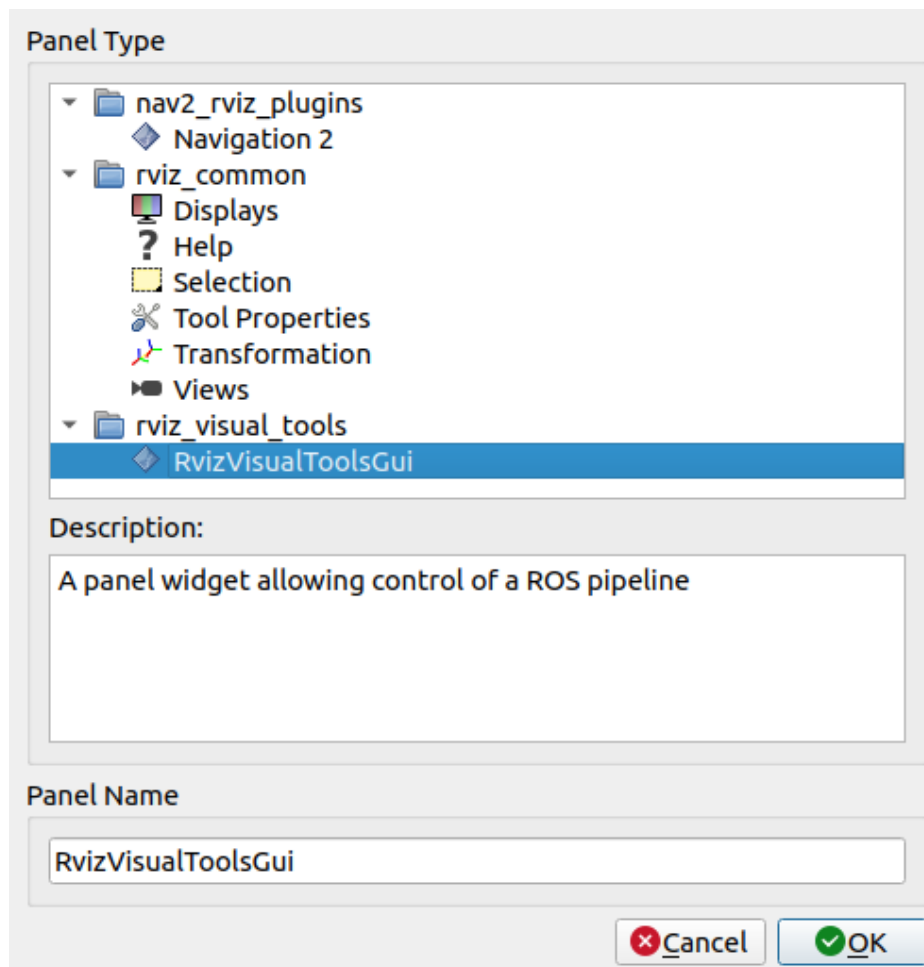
Panel Type

nav2_rviz_plugins
Navigation 2
rviz_common
Displays
Help
Selection
Tool Properties
Transformation
Views
rviz_visual_tools
RvizVisualToolsGui

Description:

A panel widget allowing control of a ROS pipeline

Panel Name

RvizVisualToolsGui

Cancel
OK